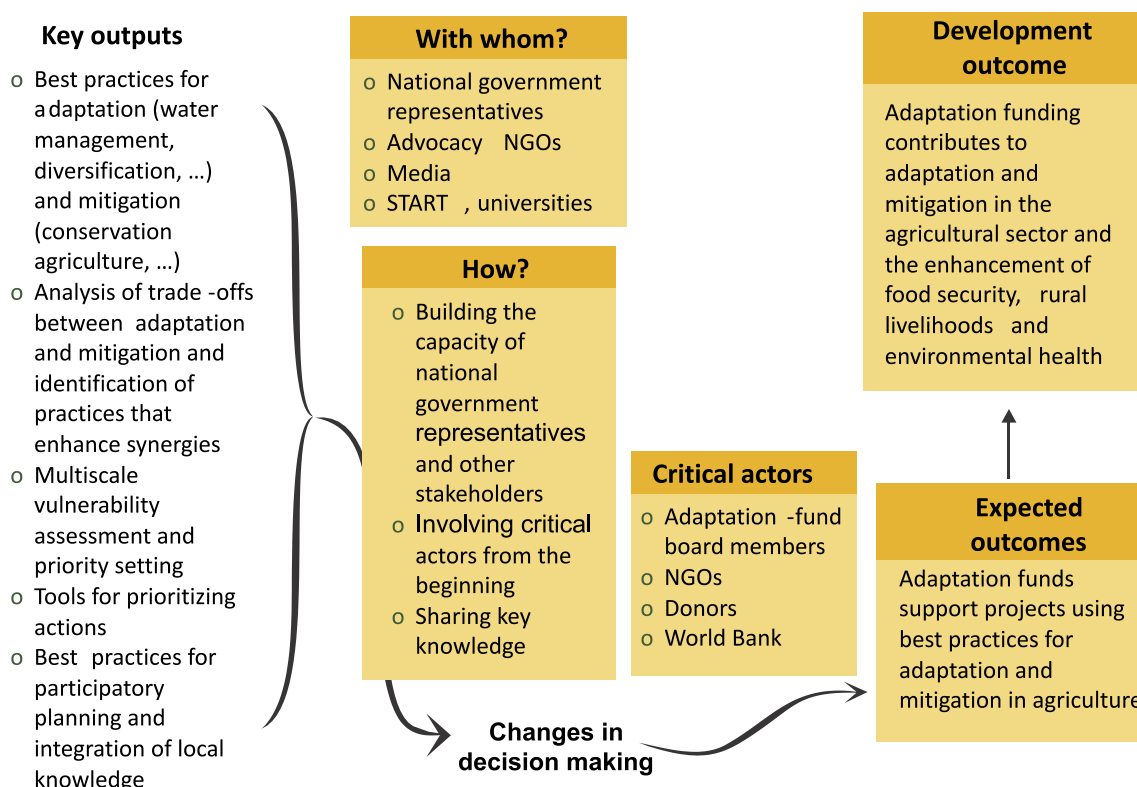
Key outputs

o Best practices for adaptation (water management, diversification, …) and mitigation (conservation agriculture, …)
o Analysis of trade -offs between adaptation and mitigation and identification of practices that enhance synergies
o Multiscale vulnerability assessment and priority setting
o Tools for prioritizing actions
o Best practices for participatory planning and integration of local knowledge

With whom?

o National government representatives
o Advocacy NGOs
o Media
o START , universities

How?

o Building the capacity of national government representatives and other stakeholders
o Involving critical actors from the beginning
o Sharing key knowledge

Changes in decision making

Critical actors

o Adaptation -fund board members
o NGOs
o Donors
o World Bank

Development outcome

Adaptation funding contributes to adaptation and mitigation in the agricultural sector and the enhancement of food security, rural livelihoods and environmental health

Expected outcomes

Adaptation funds support projects using best practices for adaptation and mitigation in agriculture